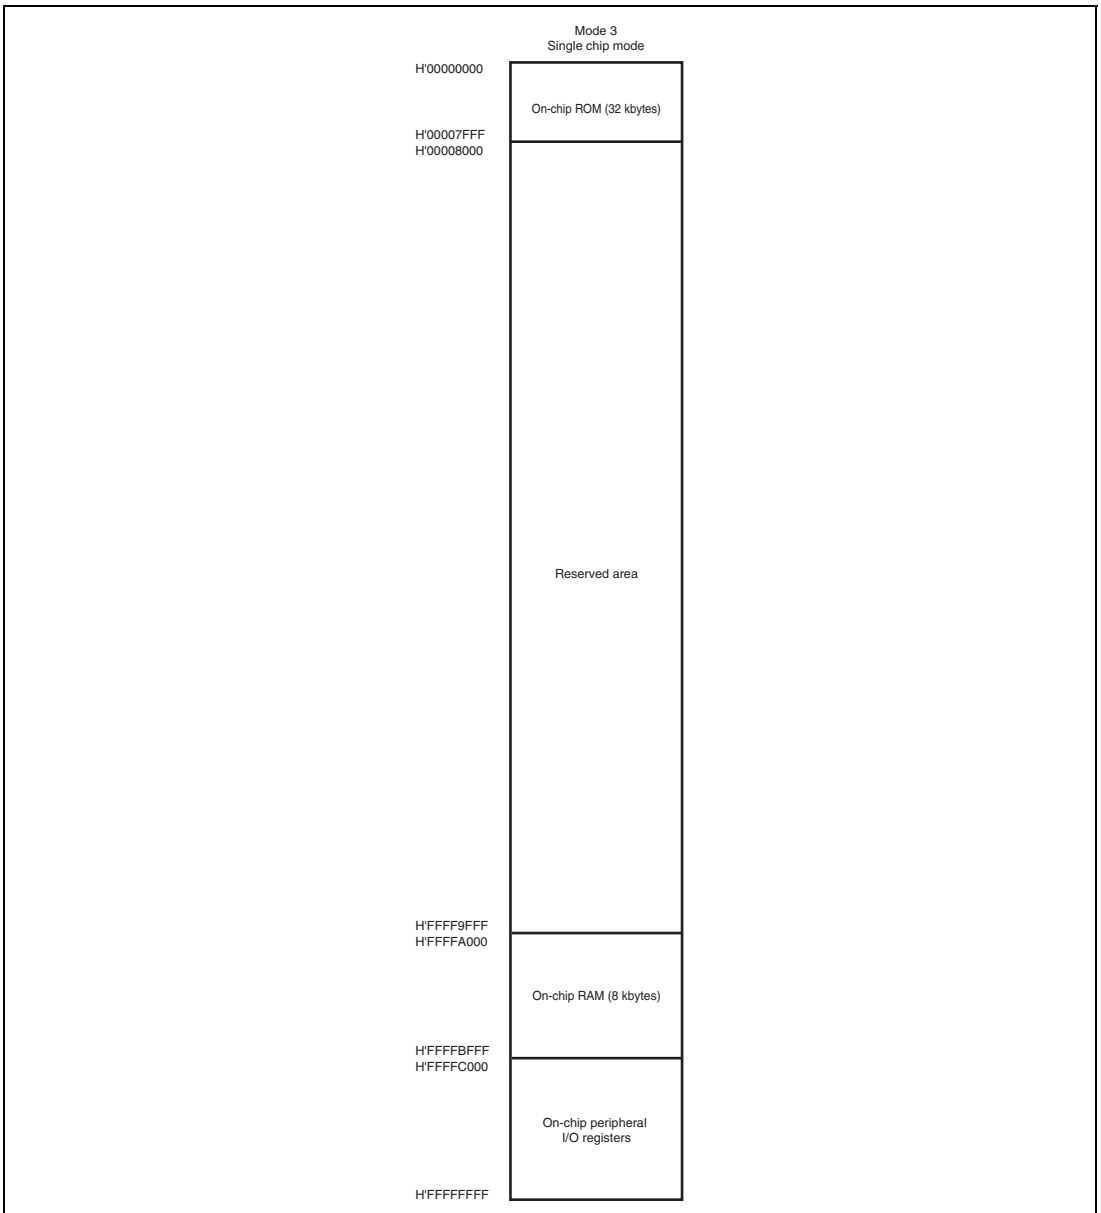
Mode 3
Single chip mode

H'00000000

On-chip ROM (32 kbytes)

H'00007FFF
H'00008000

Reserved area

H'FFFF9FFF
H'FFFFA000

On-chip RAM (8 kbytes)

H'FFFFBFFF
H'FFFFC000

On-chip peripheral I/O registers

H'FFFFFFFF